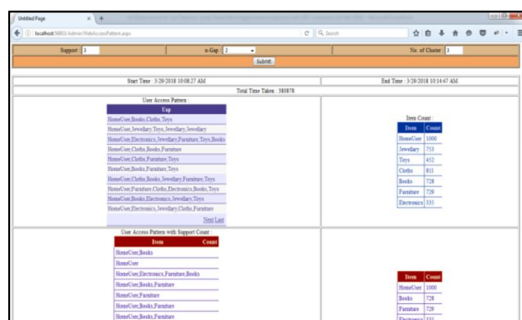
Untitled Page

localhost:50803/Admin/WebAccessPattern.aspx

Search

Support 3

n-Gap 2

No. of Cluster 3

Submit

Start Time : 3/29/2018 10:08:27 AM

End Time : 3/29/2018 10:14:47 AM

Total Time Taken : 380878

User Access Pattern

| Top |
|---|
| HomeUser,Books,Cloths,Toys |
| HomeUser,Jewellary,Toys,Jewellary,Jewellary |
| HomeUser,Electronics,Jewellary,Furniture,Toys,Books |
| HomeUser,Cloths,Books,Furniture |
| HomeUser,Cloths,Furniture,Toys |
| HomeUser,Books,Furniture,Toys |
| HomeUser,Cloths,Books,Jewellary,Furniture,Toys |
| HomeUser,Furniture,Cloths,Electronics,Books,Toys |
| HomeUser,Books,Electronics,Jewellary,Toys |
| HomeUser,Electronics,Jewellary,Cloths,Furniture |

Next Last

Item Count

| Item | Count |
|---|---|
| HomeUser | 1000 |
| Jewellary | 753 |
| Toys | 412 |
| Cloths | 811 |
| Books | 728 |
| Furniture | 729 |
| Electronics | 551 |

User Access Pattern with Support Count

| Item | Count |
|---|---|
| HomeUser,Books | |
| HomeUser | |
| HomeUser,Electronics,Furniture,Books | |
| HomeUser,Books,Furniture | |
| HomeUser,Furniture | |
| HomeUser,Books,Furniture | |
| HomeUser,Books,Furniture | |

| Item | Count |
|---|---|
| HomeUser | 1000 |
| Books | 728 |
| Furniture | 729 |
| Electronics | 551 |